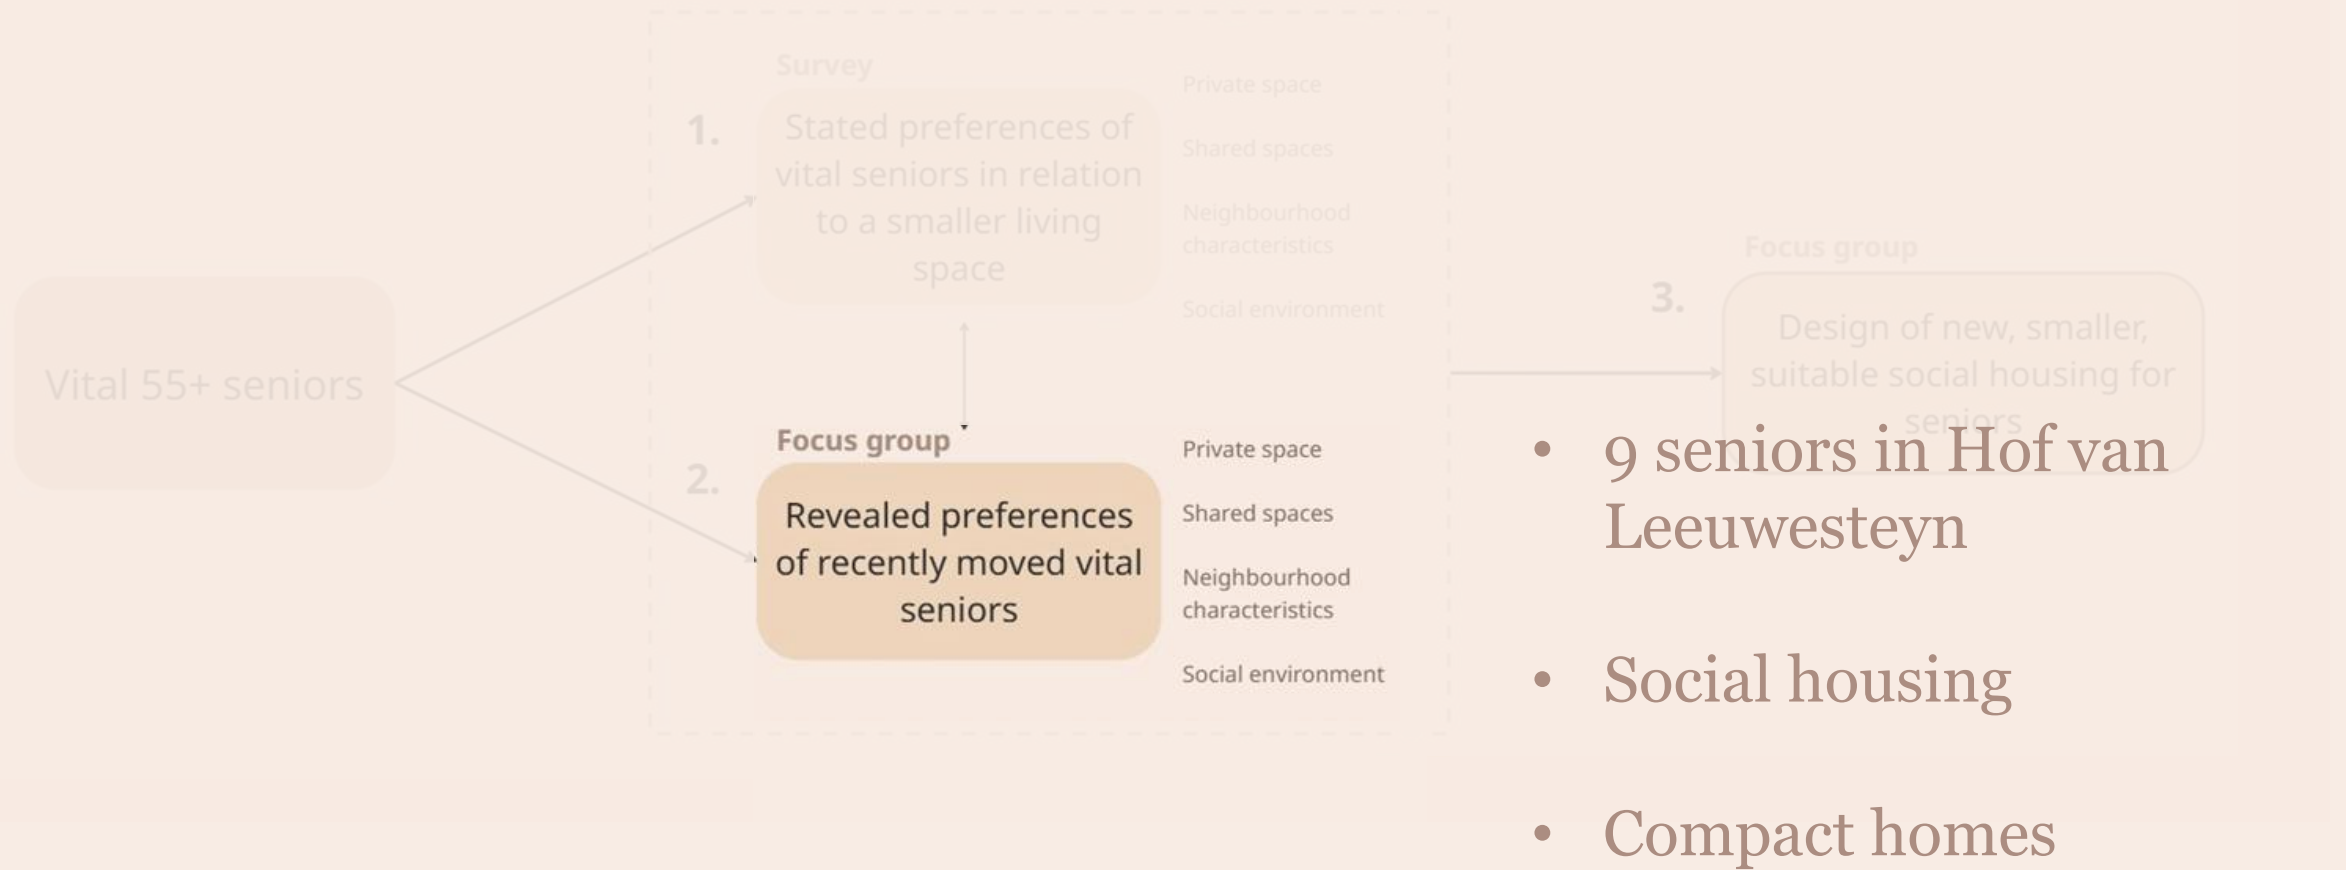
Vital 55+ seniors

Survey

1.

Stated preferences of vital seniors in relation to a smaller living space

Private space

Shared spaces

Neighbourhood characteristics

Social environment

Focus group

2.

Revealed preferences of recently moved vital seniors

Private space

Shared spaces

Neighbourhood characteristics

Social environment

Focus group

3.

Design of new, smaller, suitable social housing for seniors

• 9 seniors in Hof van Leeuwesteyn

• Social housing

• Compact homes